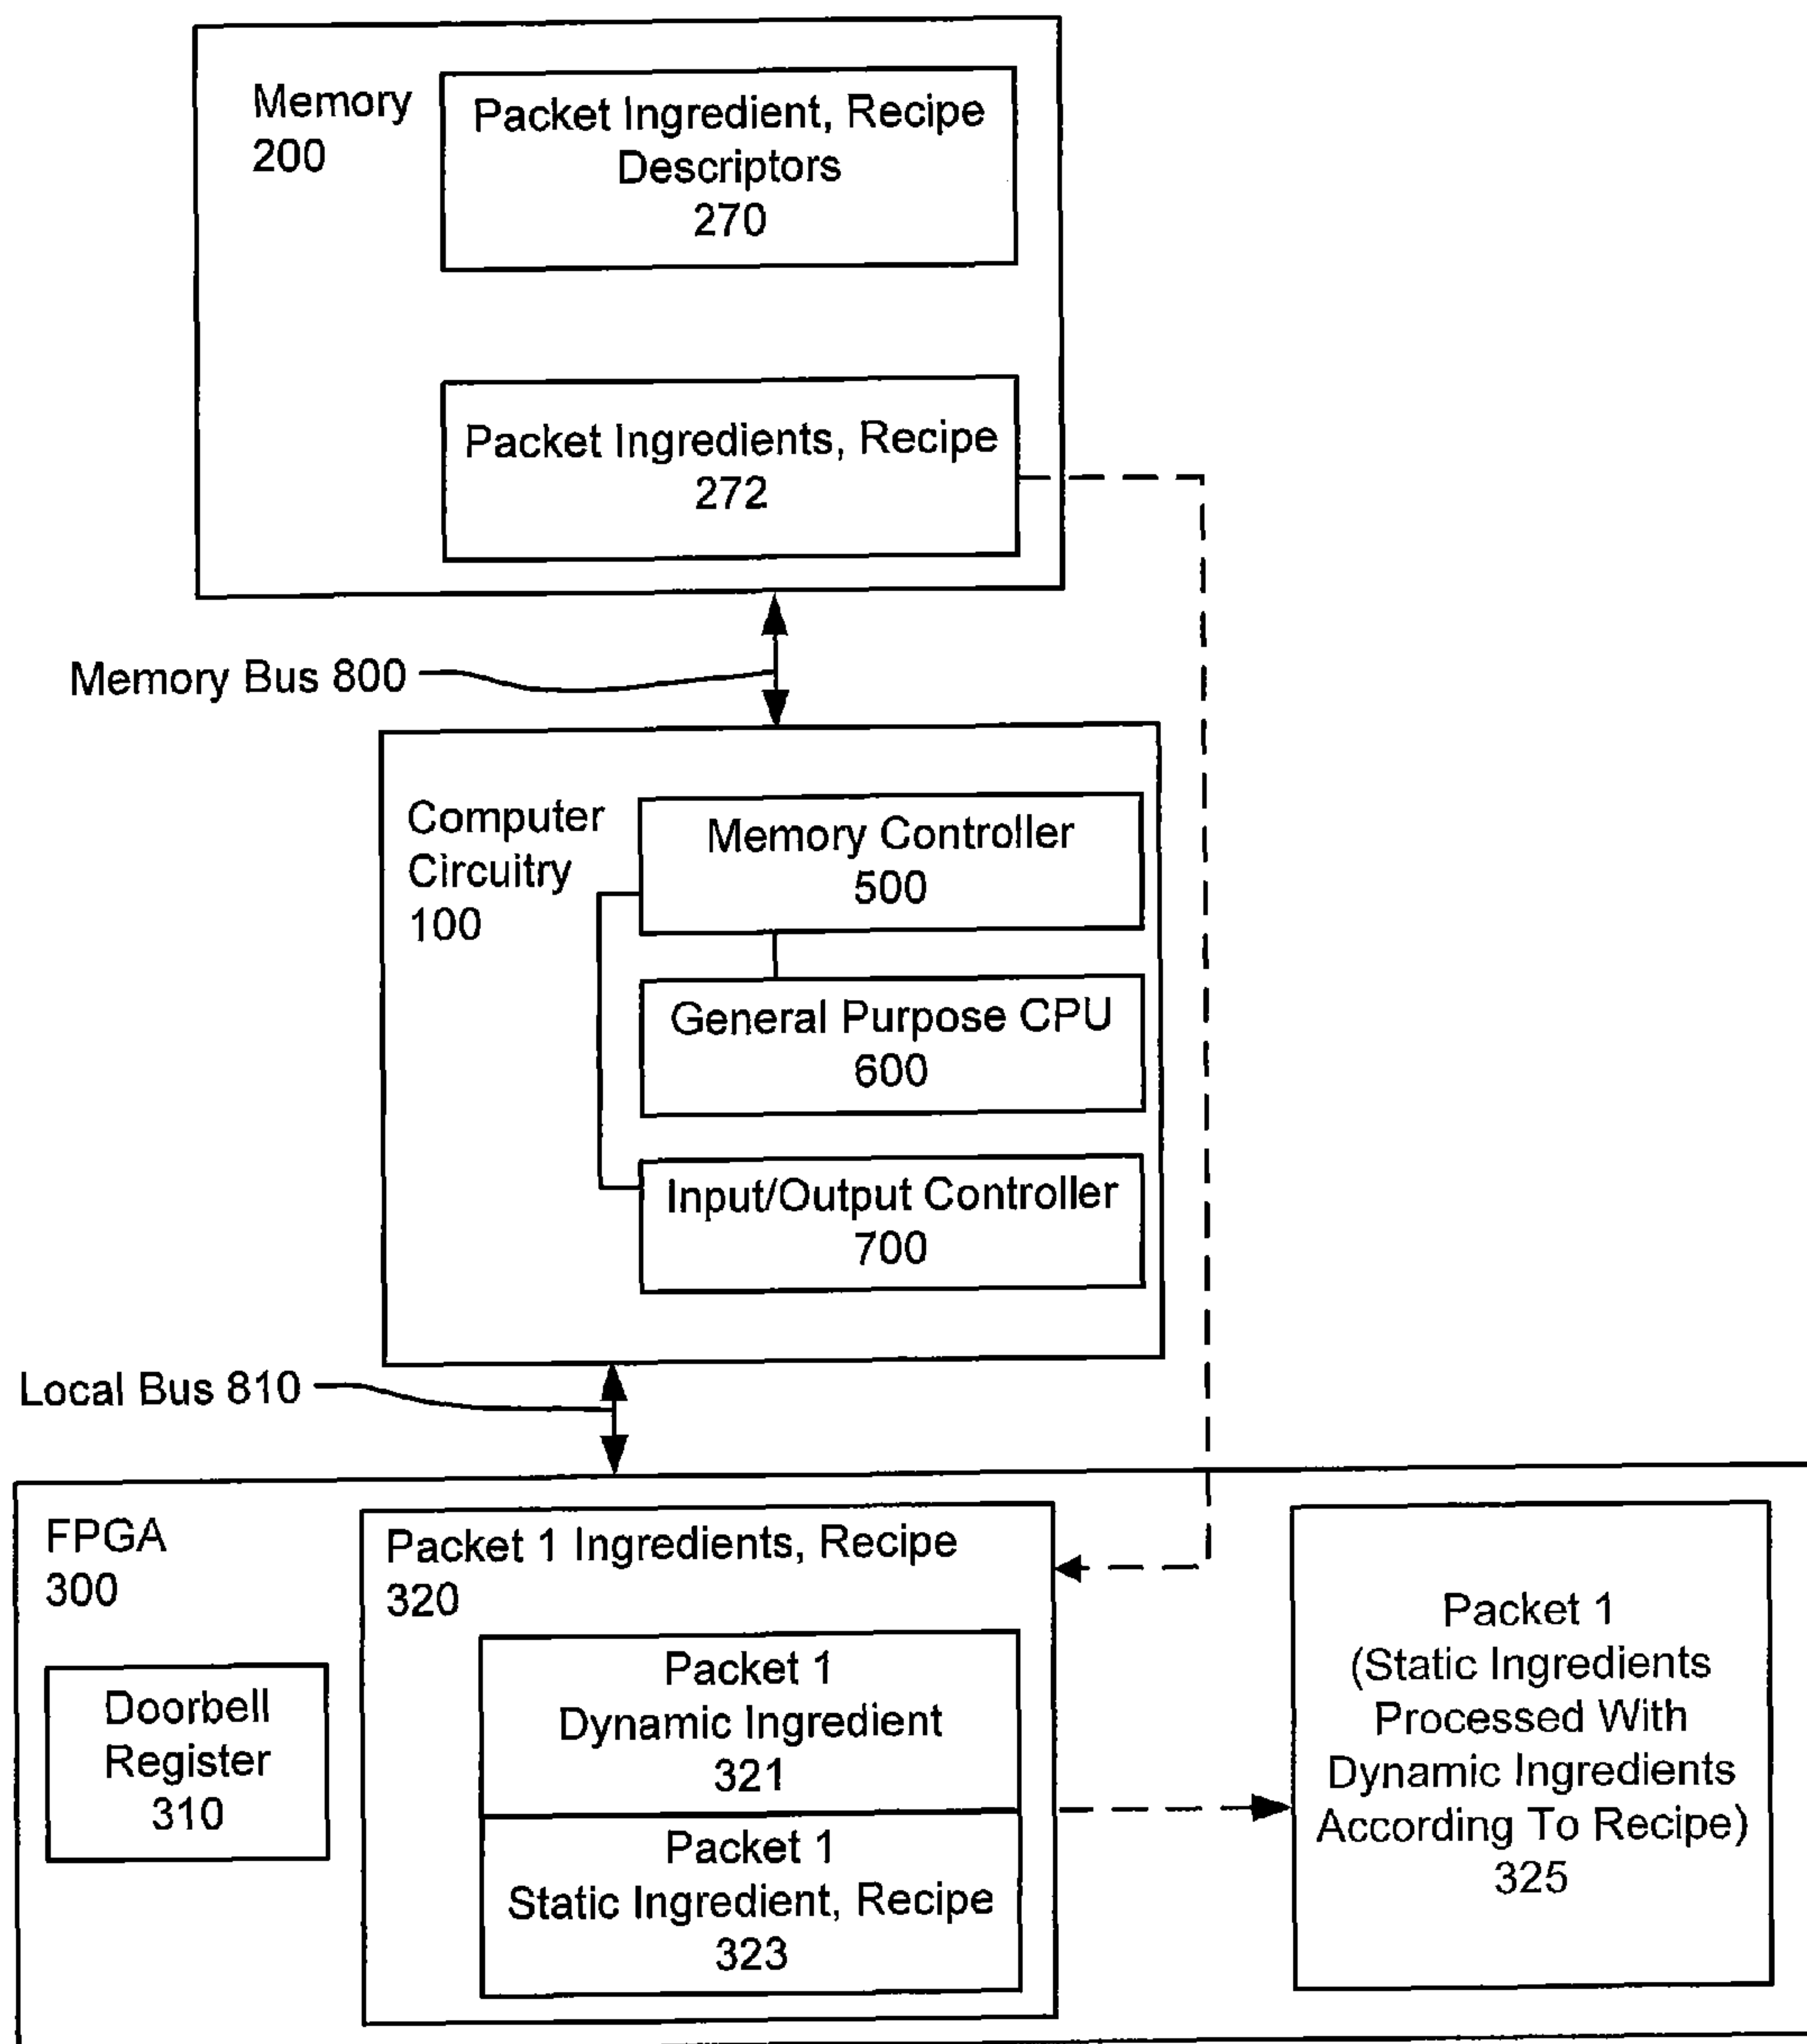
Memory
200

Packet Ingredient, Recipe Descriptors
270

Packet Ingredients, Recipe
272

Memory Bus 800

Computer Circuitry
100

Memory Controller
500

General Purpose CPU
600

Input/Output Controller
700

Local Bus 810

FPGA
300

Doorbell Register
310

Packet 1 Ingredients, Recipe
320

Packet 1
Dynamic Ingredient
321

Packet 1
Static Ingredient, Recipe
323

Packet 1
(Static Ingredients Processed With Dynamic Ingredients According To Recipe)
325